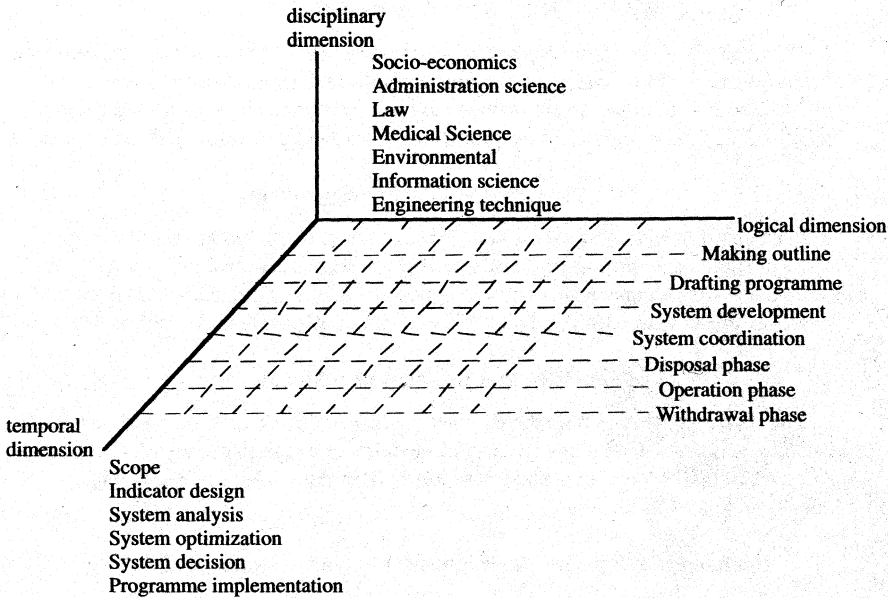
disciplinary dimension

Socio-economics
Administration science
Law
Medical Science
Environmental
Information science
Engineering technique

logical dimension

Making outline
Drafting programme
System development
System coordination
Disposal phase
Operation phase
Withdrawal phase

temporal dimension

Scope
Indicator design
System analysis
System optimization
System decision
Programme implementation